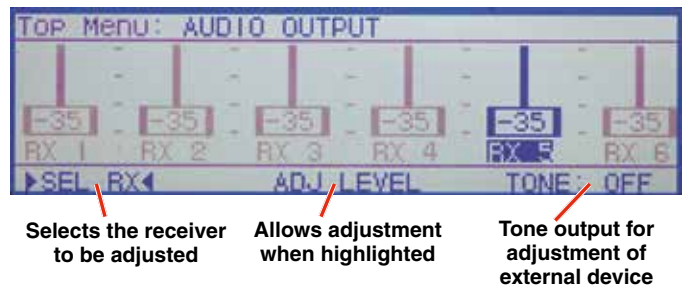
Top Menu: AUDIO OUTPUT

-35 -35 -35 -35 -35 -35

RX 1 RX 2 RX 3 RX 4 RX 5 RX 6

▶SEL RX◀ ADJ LEVEL TONE: OFF

Selects the receiver to be adjusted

Allows adjustment when highlighted

Tone output for adjustment of external device